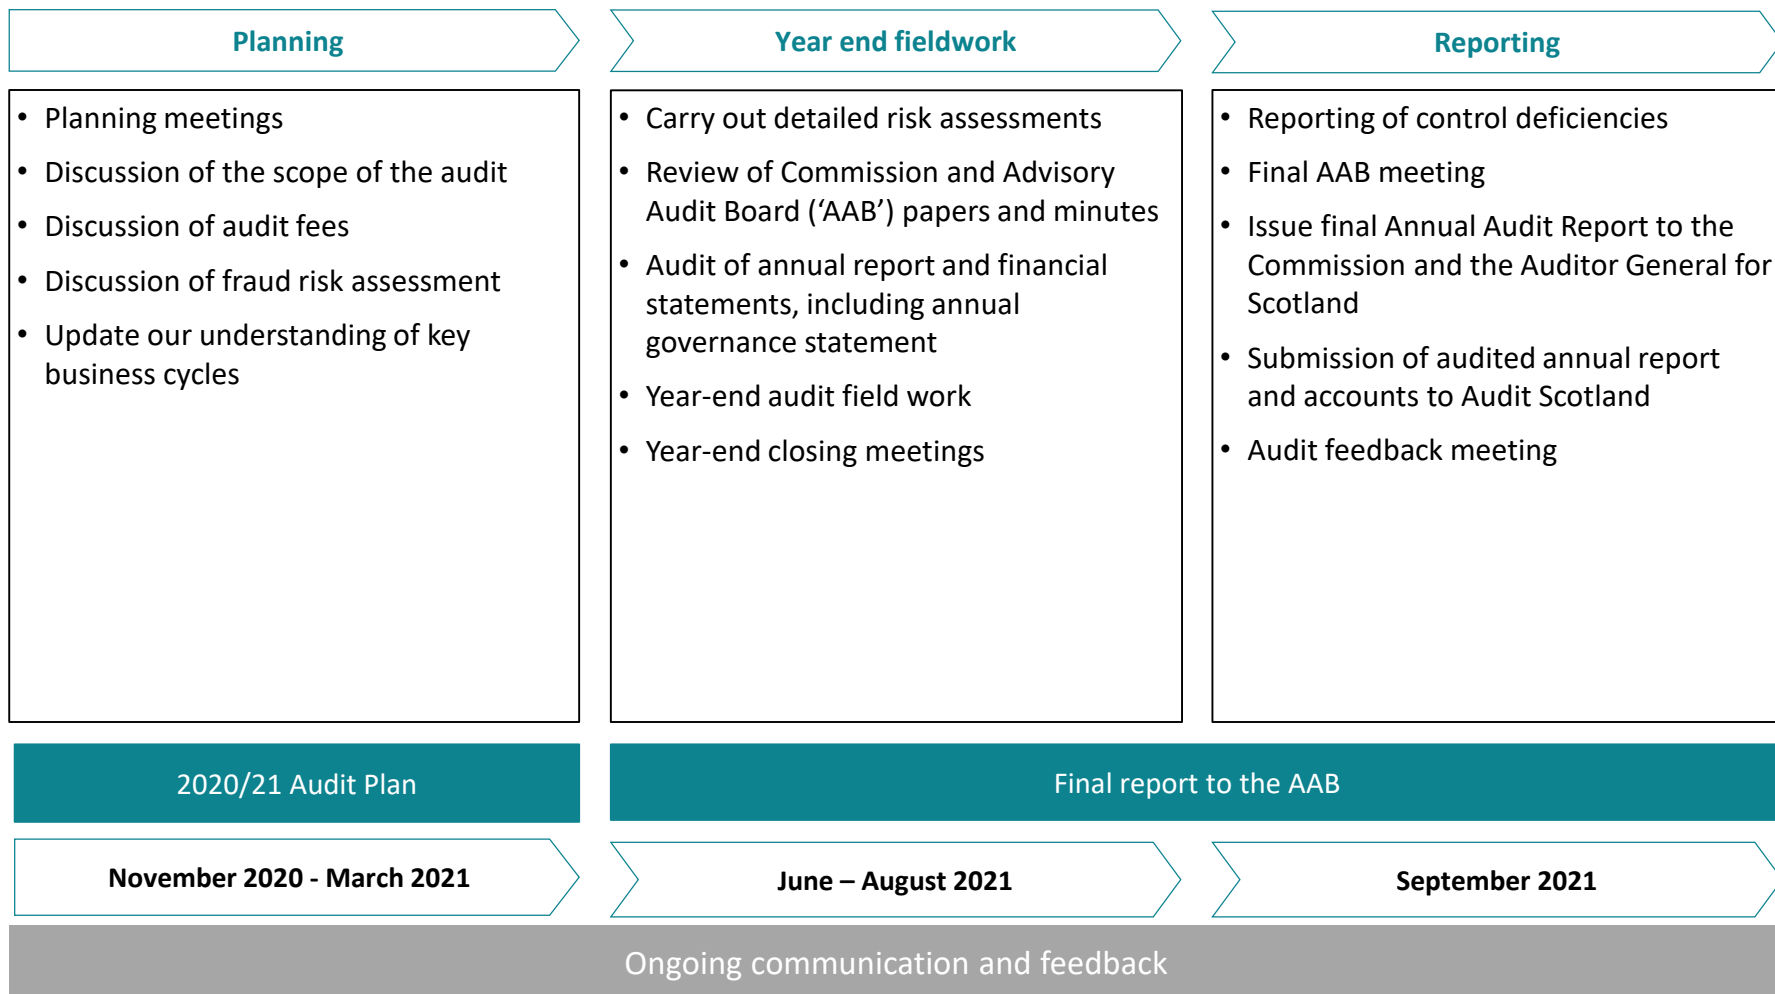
Planning

- Planning meetings
- Discussion of the scope of the audit
- Discussion of audit fees
- Discussion of fraud risk assessment
- Update our understanding of key business cycles

Year end fieldwork

- Carry out detailed risk assessments
- Review of Commission and Advisory Audit Board ('AAB') papers and minutes
- Audit of annual report and financial statements, including annual governance statement
- Year-end audit field work
- Year-end closing meetings

Reporting

- Reporting of control deficiencies
- Final AAB meeting
- Issue final Annual Audit Report to the Commission and the Auditor General for Scotland
- Submission of audited annual report and accounts to Audit Scotland
- Audit feedback meeting

2020/21 Audit Plan

Final report to the AAB

November 2020 - March 2021

June – August 2021

September 2021

Ongoing communication and feedback